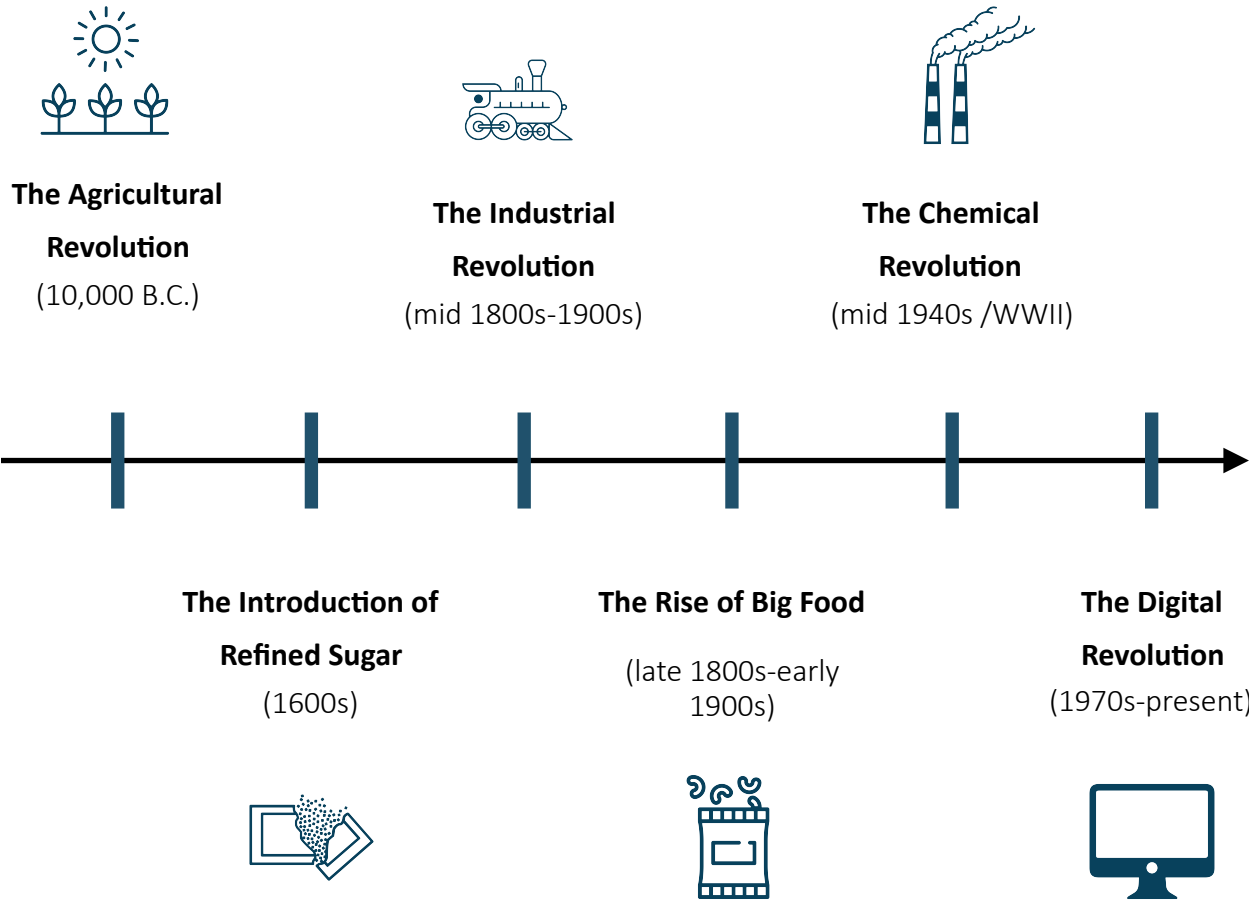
The Agricultural Revolution
(10,000 B.C.)

The Industrial Revolution
(mid 1800s-1900s)

The Chemical Revolution
(mid 1940s /WWII)

The Introduction of Refined Sugar
(1600s)

The Rise of Big Food

(late 1800s-early 1900s)

The Digital Revolution
(1970s-present)